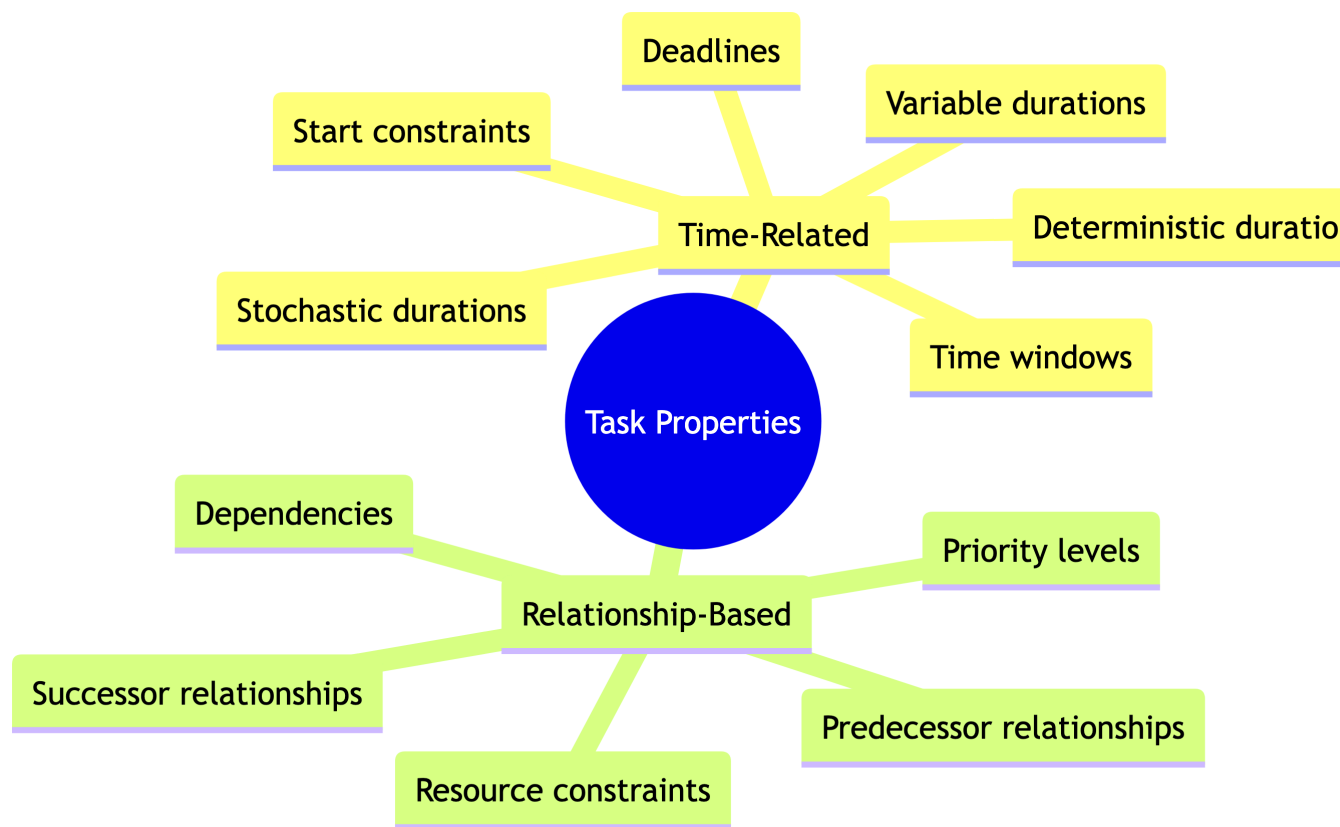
Deadlines

Variable durations

Start constraints

Time-Related

Deterministic duratio

Stochastic durations

Time windows

Task Properties

Dependencies

Priority levels

Relationship-Based

Successor relationships

Predecessor relationships

Resource constraints